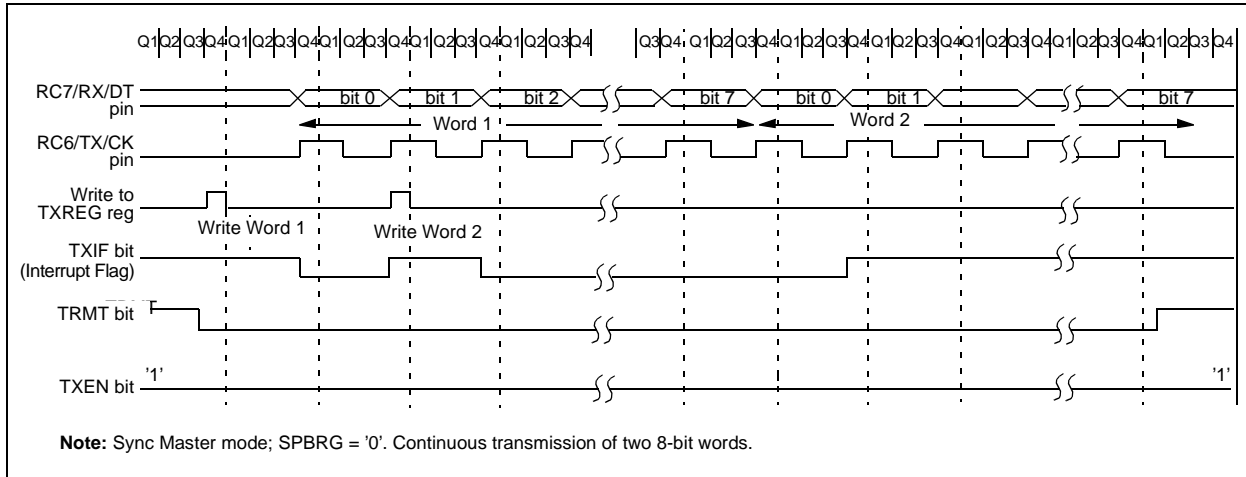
Q1 Q2 Q3 Q4 Q1 Q2 Q3 Q4 Q1 Q2 Q3 Q4 Q1 Q2 Q3 Q4 Q1 Q2 Q3 Q4 Q3 Q4 Q1 Q2 Q3 Q4 Q1 Q2 Q3 Q4 Q1 Q2 Q3 Q4 Q1 Q2 Q3 Q4 Q1 Q2 Q3 Q4 Q1 Q2 Q3 Q4

RC7/RX/DT pin

bit 0 bit 1 bit 2 bit 7 bit 0 bit 1 bit 7

Word 1 Word 2

RC6/TX/CK pin

Write to TXREG reg

Write Word 1 Write Word 2

TXIF bit (Interrupt Flag)

TRMT bit

TXEN bit '1' '1'

**Note:** Sync Master mode; SPBRG = '0'. Continuous transmission of two 8-bit words.